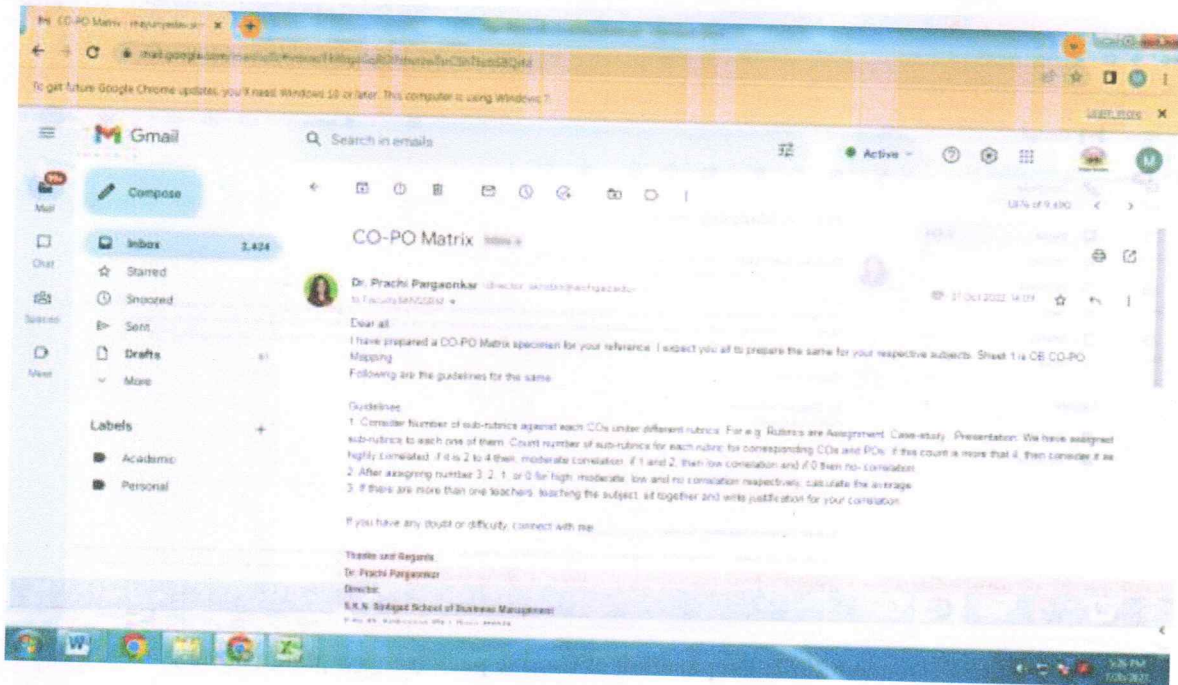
CO-PO Matrix - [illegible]

mail.google.com/mail/u/0/#inbox/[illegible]

To get future Google Chrome updates, you'll need Windows 10 or later. This computer is using Windows 7.

Learn more

Gmail

Search in emails

Active

Mail

Chat

Spaces

Meet

Compose

Inbox 2,424

Starred

Snoozed

Sent

Drafts

More

Labels +

Academic

Personal

1 of 9,490

CO-PO Matrix Inbox

Dr. Prachi Pargaonkar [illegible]

to Faculty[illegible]

31 Oct 2022, 14:09

Dear all,

I have prepared a CO-PO Matrix specimen for your reference. I expect you all to prepare the same for your respective subjects. Sheet 1 is CB CO-PO Mapping

Following are the guidelines for the same.

Guidelines

1. Consider Number of sub-rubrics against each COs under different rubrics. For e.g. Rubrics are Assignment, Case-study, Presentation. We have assigned sub-rubrics to each one of them. Count number of sub-rubrics for each rubric for corresponding COs and POs. If this count is more than 4, then consider it as highly correlated, if it is 2 to 4 then, moderate correlation, if 1 and 2, then low correlation and if 0 then no- correlation.
2. After assigning number 3, 2, 1, or 0 for high, moderate, low and no correlation respectively, calculate the average.
3. If there are more than one teachers, teaching the subject, sit together and write justification for your correlation.

If you have any doubt or difficulty, connect with me.

Thanks and Regards,
Dr. Prachi Pargaonkar
Director
S.K.N. Sinhgad School of Business Management
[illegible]

5:26 PM
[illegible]